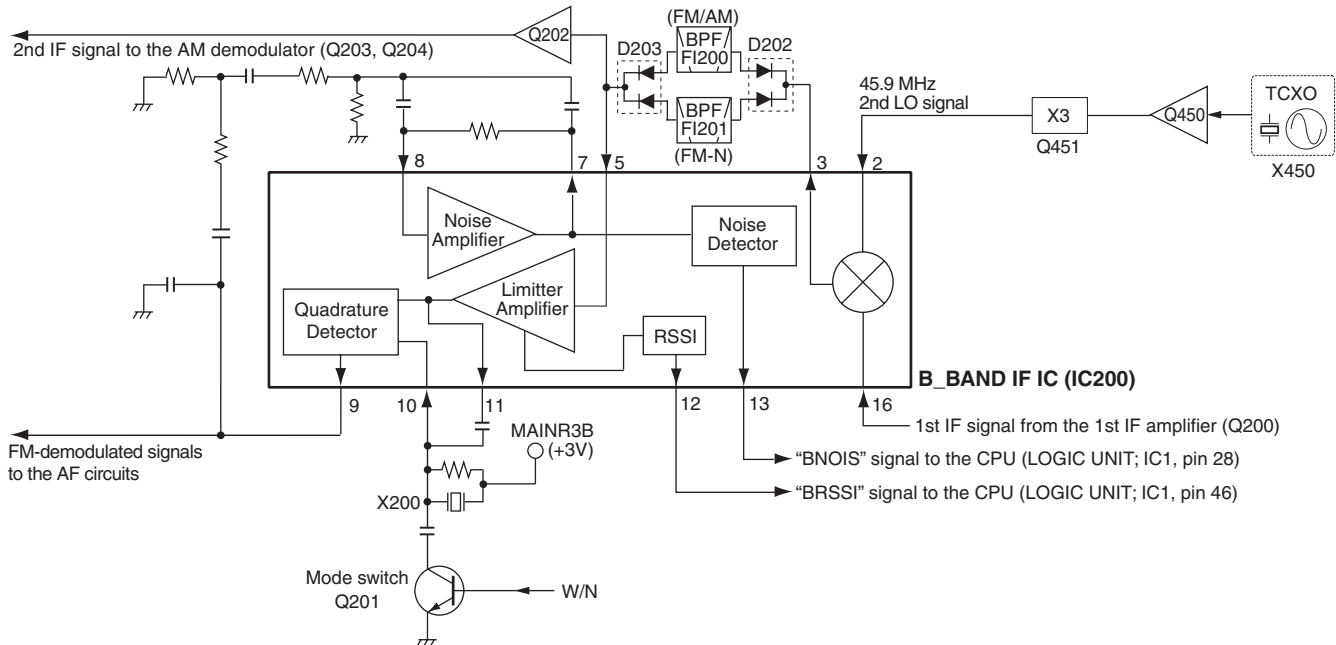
2nd IF signal to the AM demodulator (Q203, Q204)

Q202

(FM/AM)

D203

BPF/ FI200

D202

BPF/ FI201

(FM-N)

45.9 MHz
2nd LO signal

X3

Q451

Q450

TCXO

X450

8

7

5

3

2

Noise Amplifier

Noise Detector

Limitter Amplifier

Quadrature Detector

RSSI

B_BAND IF IC (IC200)

9

10

11

12

13

16

1st IF signal from the 1st IF amplifier (Q200)

FM-demodulated signals to the AF circuits

MAINR3B (+3V)

"BNOIS" signal to the CPU (LOGIC UNIT; IC1, pin 28)

"BRSSI" signal to the CPU (LOGIC UNIT; IC1, pin 46)

X200

Mode switch Q201

W/N